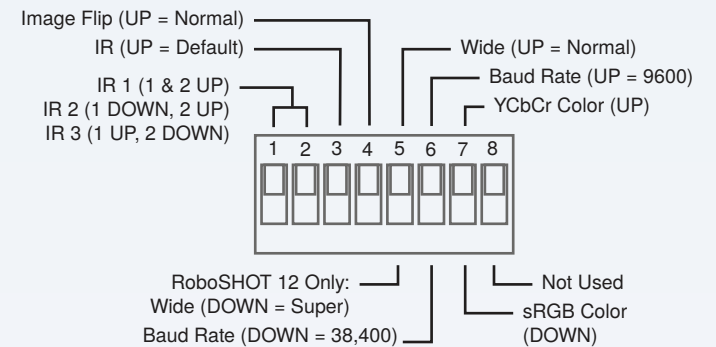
Image Flip (UP = Normal)
IR (UP = Default)
IR 1 (1 & 2 UP)
IR 2 (1 DOWN, 2 UP)
IR 3 (1 UP, 2 DOWN)
Wide (UP = Normal)
Baud Rate (UP = 9600)
YCbCr Color (UP)
1 2 3 4 5 6 7 8
RoboSHOT 12 Only:
Wide (DOWN = Super)
Baud Rate (DOWN = 38,400)
sRGB Color (DOWN)
Not Used